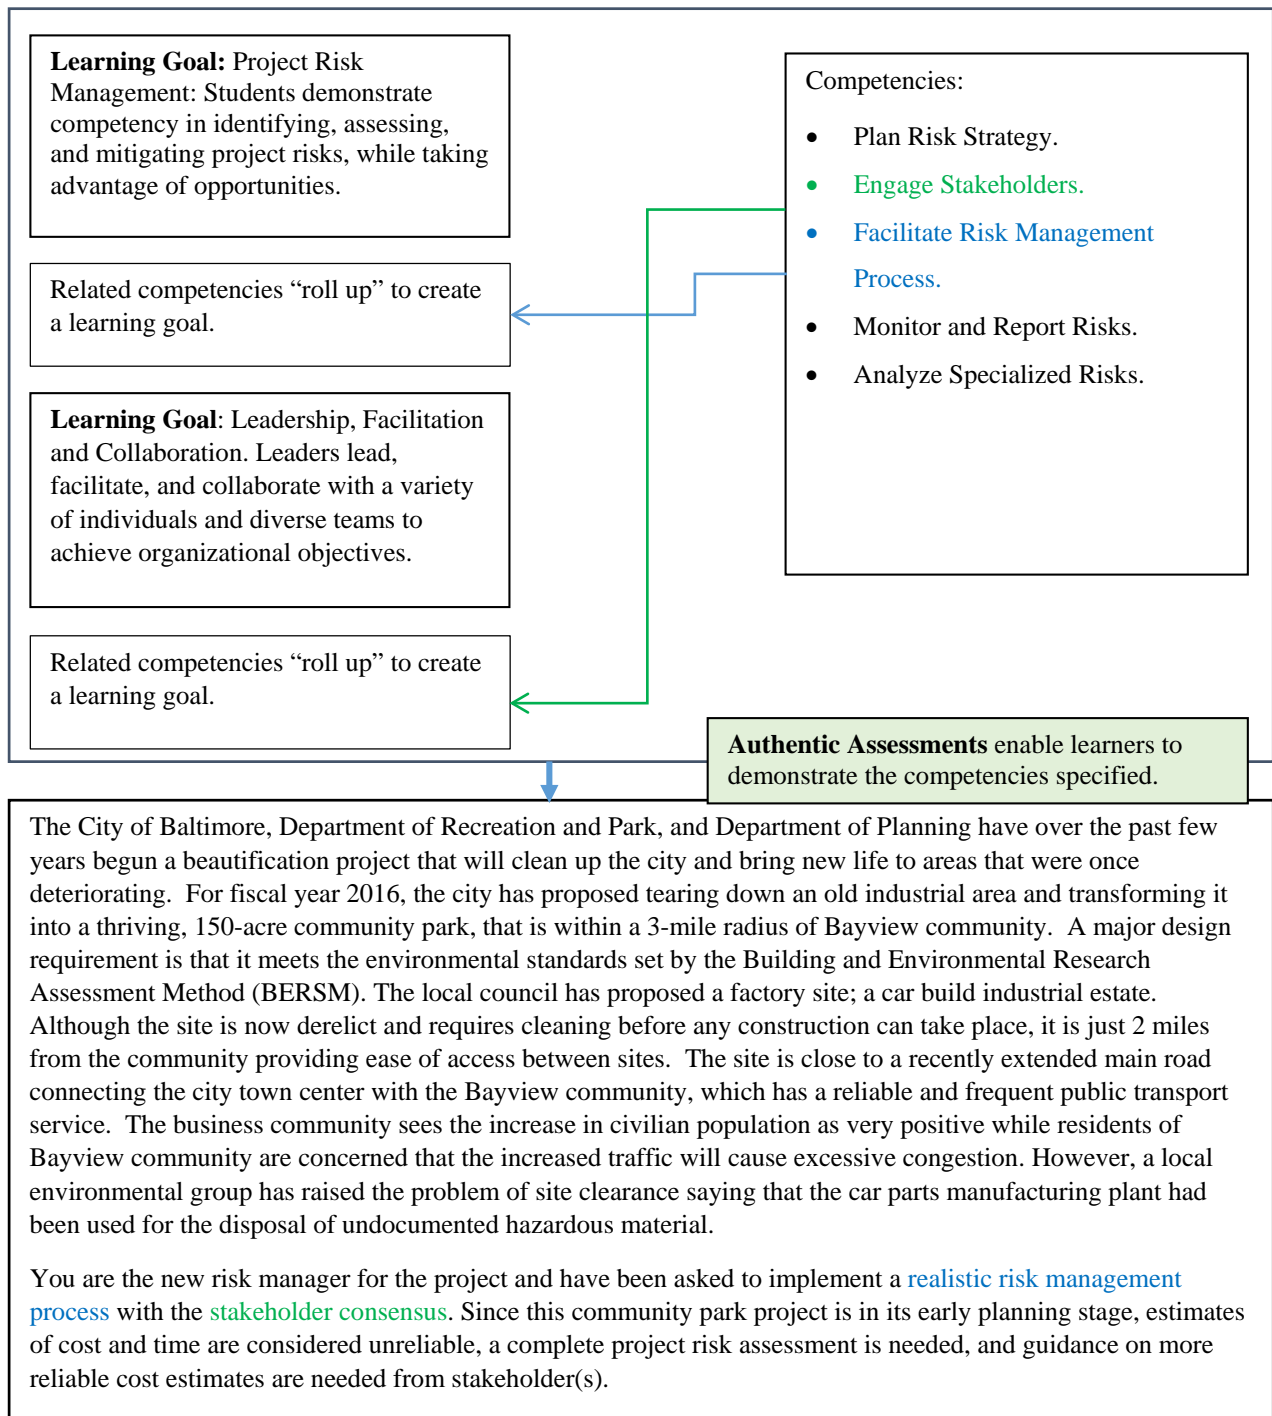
**Learning Goal:** Project Risk Management: Students demonstrate competency in identifying, assessing, and mitigating project risks, while taking advantage of opportunities.

Related competencies "roll up" to create a learning goal.

**Learning Goal**: Leadership, Facilitation and Collaboration. Leaders lead, facilitate, and collaborate with a variety of individuals and diverse teams to achieve organizational objectives.

Related competencies "roll up" to create a learning goal.

Competencies:

- Plan Risk Strategy.
- Engage Stakeholders.
- Facilitate Risk Management Process.
- Monitor and Report Risks.
- Analyze Specialized Risks.

**Authentic Assessments** enable learners to demonstrate the competencies specified.

The City of Baltimore, Department of Recreation and Park, and Department of Planning have over the past few years begun a beautification project that will clean up the city and bring new life to areas that were once deteriorating. For fiscal year 2016, the city has proposed tearing down an old industrial area and transforming it into a thriving, 150-acre community park, that is within a 3-mile radius of Bayview community. A major design requirement is that it meets the environmental standards set by the Building and Environmental Research Assessment Method (BERSM). The local council has proposed a factory site; a car build industrial estate. Although the site is now derelict and requires cleaning before any construction can take place, it is just 2 miles from the community providing ease of access between sites. The site is close to a recently extended main road connecting the city town center with the Bayview community, which has a reliable and frequent public transport service. The business community sees the increase in civilian population as very positive while residents of Bayview community are concerned that the increased traffic will cause excessive congestion. However, a local environmental group has raised the problem of site clearance saying that the car parts manufacturing plant had been used for the disposal of undocumented hazardous material.

You are the new risk manager for the project and have been asked to implement a realistic risk management process with the stakeholder consensus. Since this community park project is in its early planning stage, estimates of cost and time are considered unreliable, a complete project risk assessment is needed, and guidance on more reliable cost estimates are needed from stakeholder(s).